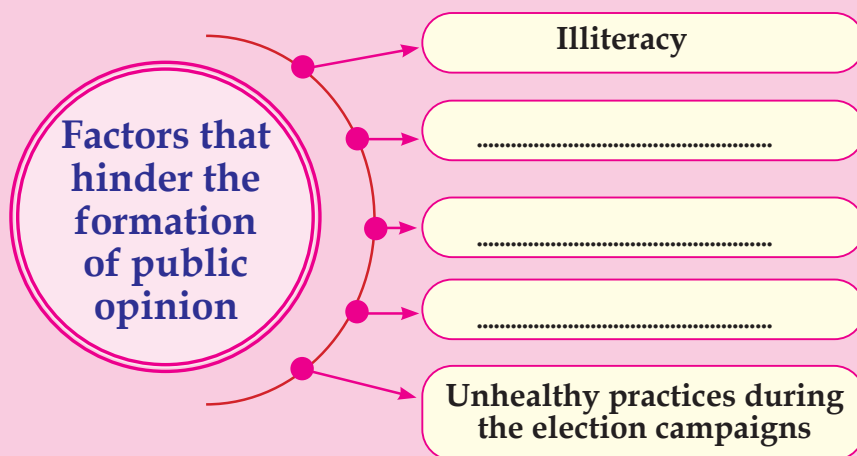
Factors that hinder the formation of public opinion

Illiteracy

..................................................

..................................................

..................................................

Unhealthy practices during the election campaigns